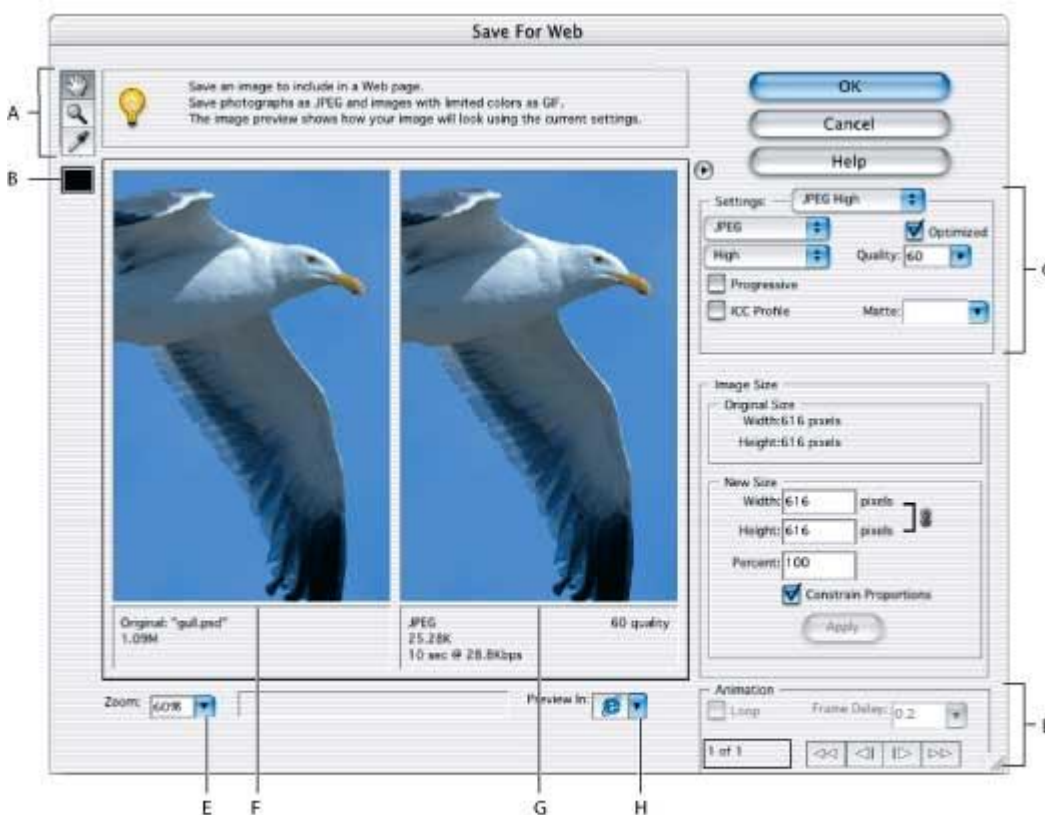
Save For Web

A

B

Save an image to include in a Web page.
Save photographs as JPEG and images with limited colors as GIF.
The image preview shows how your image will look using the current settings.

OK

Cancel

Help

Settings: JPEG High

JPEG

Optimized

High

Quality: 60

Progressive

ICC Profile

Matte:

C

Image Size

Original Size

Width: 616 pixels

Height: 616 pixels

New Size

Width: 616 pixels

Height: 616 pixels

Percent: 100

Constrain Proportions

Apply

Original: "gull.psd"
1.09M

JPEG
25.28K
10 sec @ 28.8Kbps

60 quality

Zoom: 60%

Preview In:

Animation

Loop

Frame Delay: 0.2

1 of 1

D

E

F

G

H